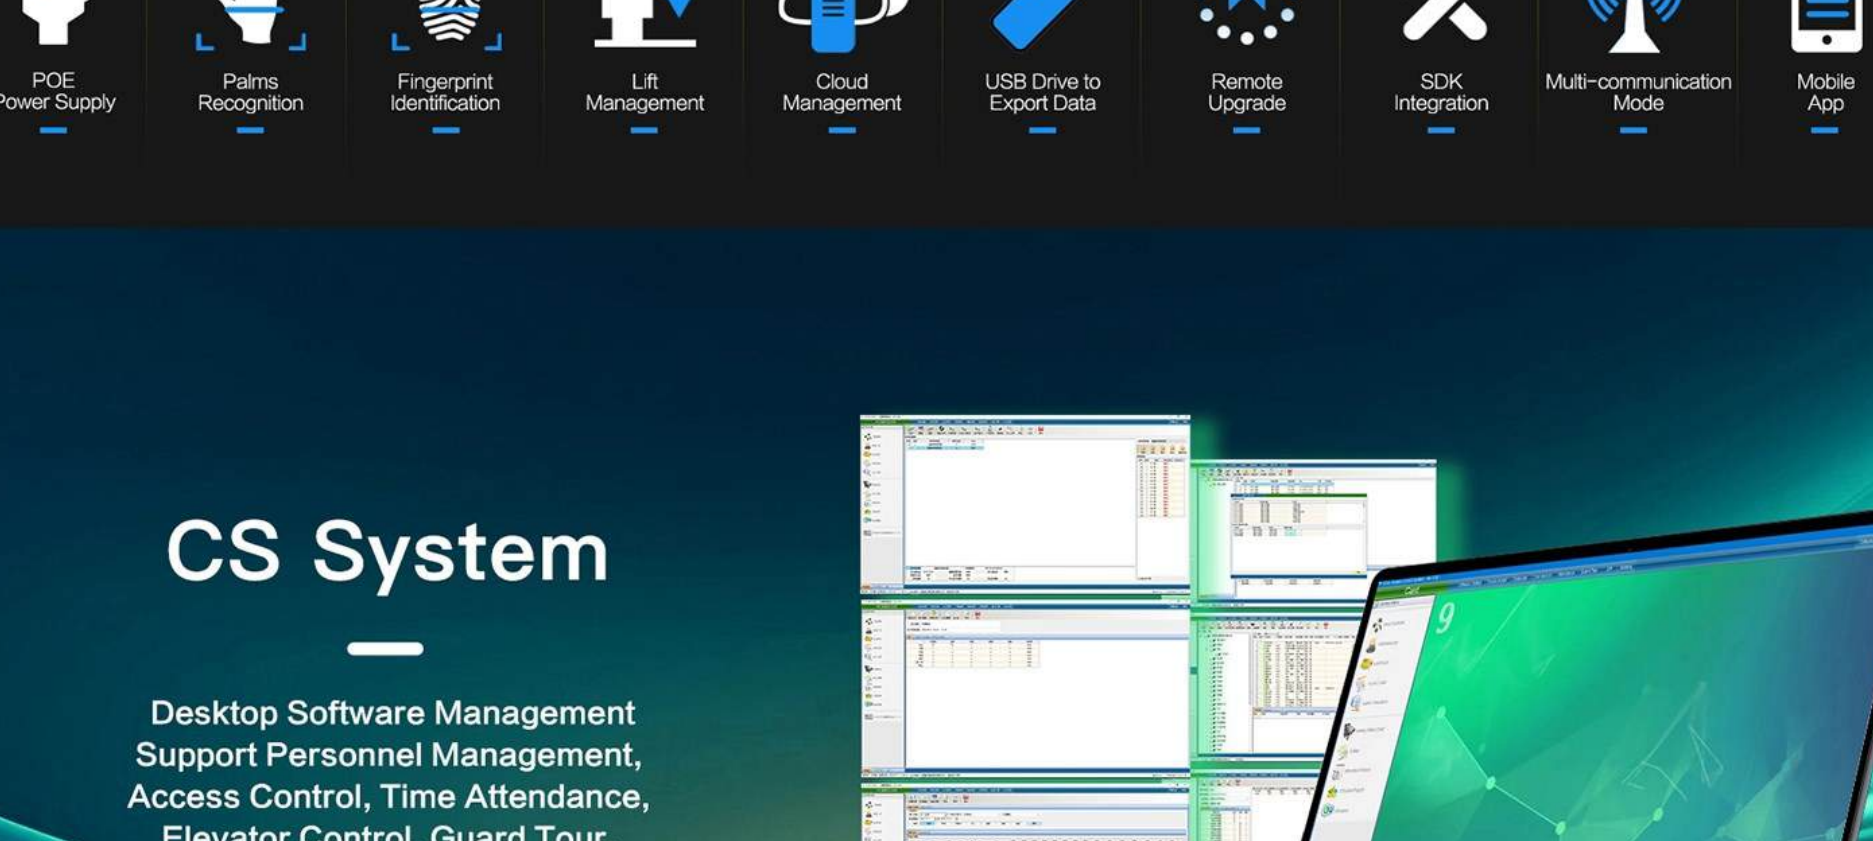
POE
Power Supply

Palms
Recognition

Fingerprint
Identification

Lift
Management

Cloud
Management

USB Drive to
Export Data

Remote
Upgrade

SDK
Integration

Multi-communication
Mode

Mobile
App

CS System

Desktop Software Management
Support Personnel Management,
Access Control, Time Attendance,
Elevator Control, Guard Tour